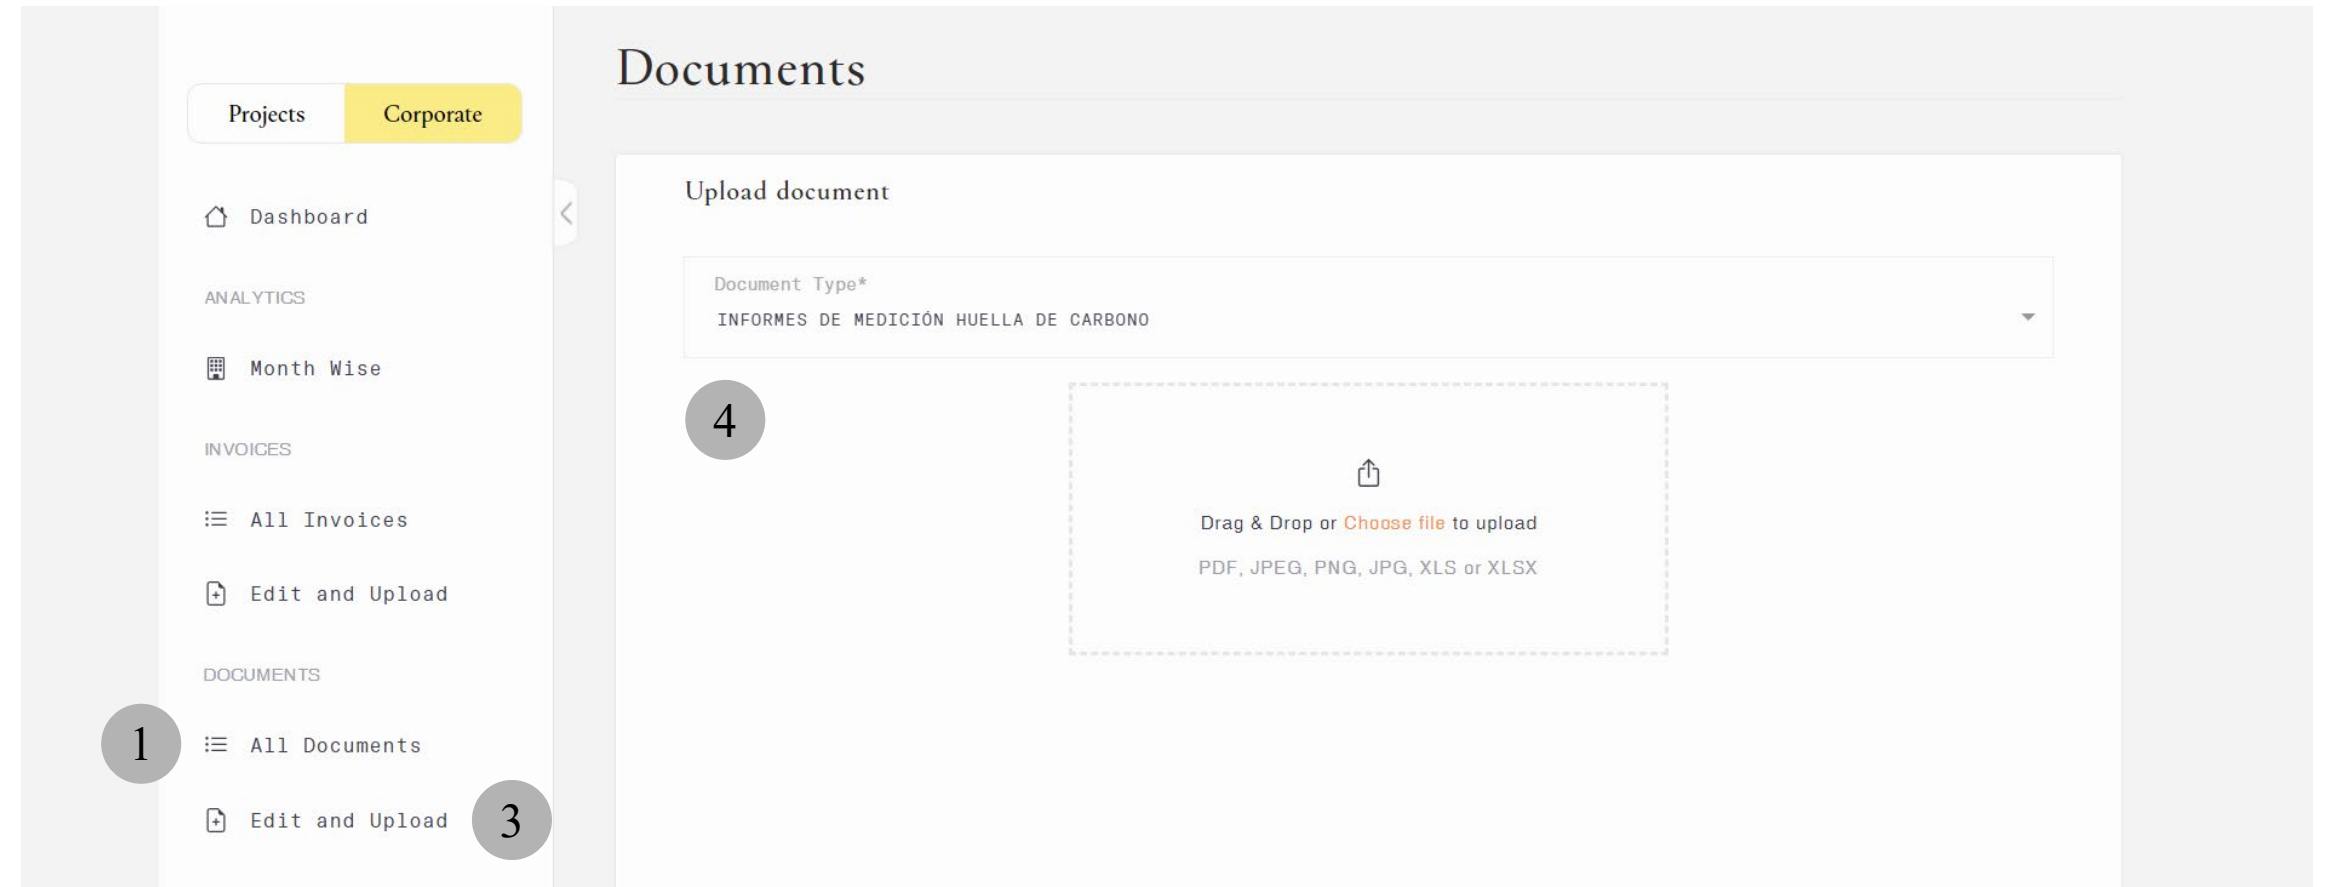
Projects Corporate

Dashboard

ANALYTICS

Month Wise

INVOICES

All Invoices

Edit and Upload

DOCUMENTS

1

All Documents

Edit and Upload

3

Documents

Upload document

Document Type*

INFORMES DE MEDICIÓN HUELLA DE CARBONO

4

Drag & Drop or Choose file to upload

PDF, JPEG, PNG, JPG, XLS or XLSX